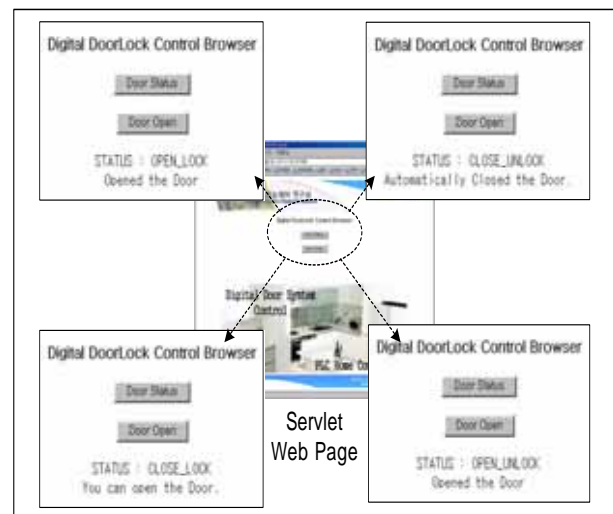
Digital DoorLock Control Browser

Door Status

Door Open

STATUS : OPEN_LOCK
Opened the Door

Digital DoorLock Control Browser

Door Status

Door Open

STATUS : CLOSE_UNLOCK
Automatically Closed the Door.

Digital Door System Control

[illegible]

Digital DoorLock Control Browser

Door Status

Door Open

STATUS : CLOSE_LOCK
You can open the Door.

Servlet
Web Page

Digital DoorLock Control Browser

Door Status

Door Open

STATUS : OPEN_UNLOCK
Opened the Door